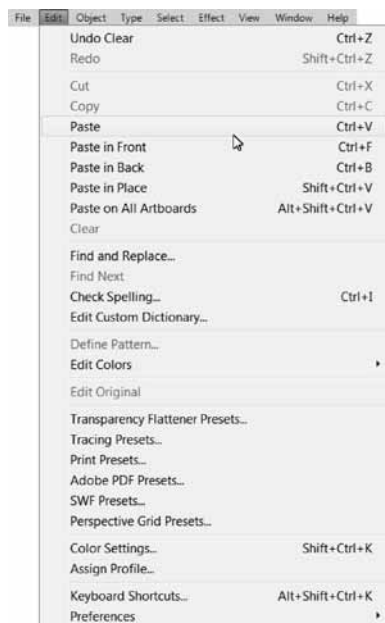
File Edit Object Type Select Effect View Window Help

| | |
|---|---|
| Undo Clear | Ctrl+Z |
| Redo | Shift+Ctrl+Z |
| Cut | Ctrl+X |
| Copy | Ctrl+C |
| Paste | Ctrl+V |
| Paste in Front | Ctrl+F |
| Paste in Back | Ctrl+B |
| Paste in Place | Shift+Ctrl+V |
| Paste on All Artboards | Alt+Shift+Ctrl+V |
| Clear | |
| Find and Replace... | |
| Find Next | |
| Check Spelling... | Ctrl+I |
| Edit Custom Dictionary... | |
| Define Pattern... | |
| Edit Colors | |
| Edit Original | |
| Transparency Flattener Presets... | |
| Tracing Presets... | |
| Print Presets... | |
| Adobe PDF Presets... | |
| SWF Presets... | |
| Perspective Grid Presets... | |
| Color Settings... | Shift+Ctrl+K |
| Assign Profile... | |
| Keyboard Shortcuts... | Alt+Shift+Ctrl+K |
| Preferences | |